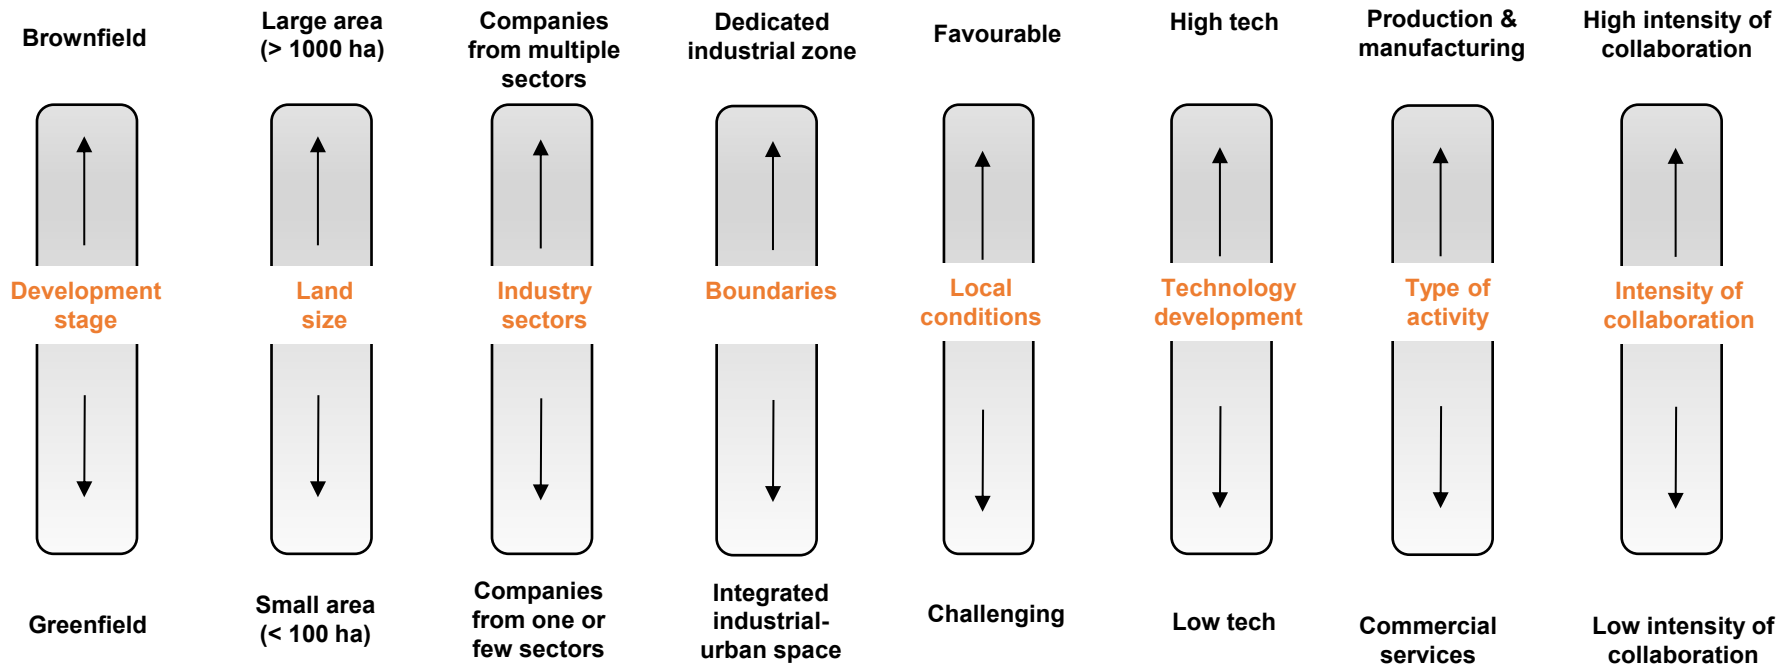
Brownfield

Development stage

Greenfield

Large area (> 1000 ha)

Land size

Small area (< 100 ha)

Companies from multiple sectors

Industry sectors

Companies from one or few sectors

Dedicated industrial zone

Boundaries

Integrated industrial-urban space

Favourable

Local conditions

Challenging

High tech

Technology development

Low tech

Production & manufacturing

Type of activity

Commercial services

High intensity of collaboration

Intensity of collaboration

Low intensity of collaboration